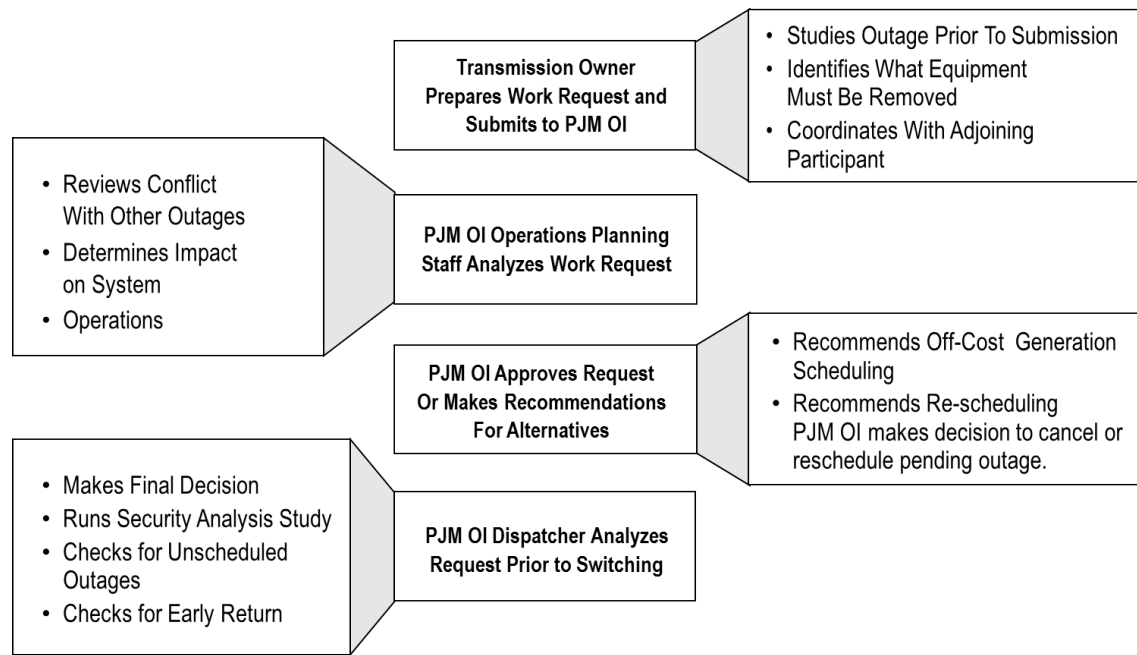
Transmission Owner Prepares Work Request and Submits to PJM OI

• Studies Outage Prior To Submission
• Identifies What Equipment Must Be Removed
• Coordinates With Adjoining Participant

• Reviews Conflict With Other Outages
• Determines Impact on System
• Operations

PJM OI Operations Planning Staff Analyzes Work Request

PJM OI Approves Request Or Makes Recommendations For Alternatives

• Recommends Off-Cost Generation Scheduling
• Recommends Re-scheduling PJM OI makes decision to cancel or reschedule pending outage.

• Makes Final Decision
• Runs Security Analysis Study
• Checks for Unscheduled Outages
• Checks for Early Return

PJM OI Dispatcher Analyzes Request Prior to Switching